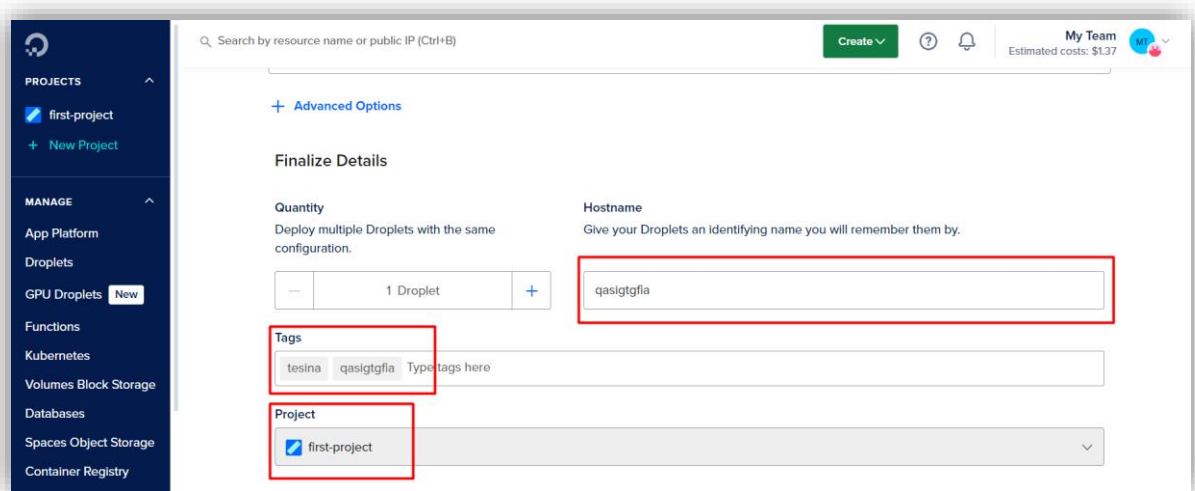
PROJECTS

first-project

+ New Project

MANAGE

App Platform

Droplets

GPU Droplets New

Functions

Kubernetes

Volumes Block Storage

Databases

Spaces Object Storage

Container Registry

Search by resource name or public IP (Ctrl+B)

Create

My Team
Estimated costs: $1.37

MT

+ Advanced Options

Finalize Details

Quantity
Deploy multiple Droplets with the same configuration.

— 1 Droplet +

Hostname
Give your Droplets an identifying name you will remember them by.

qasigtgfla

Tags

tesina qasigtgfla Type tags here

Project

first-project